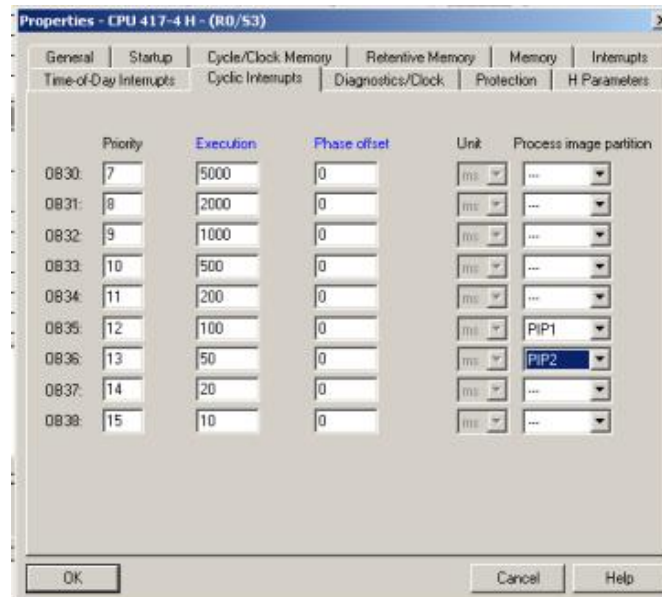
Properties - CPU 417-4 H - (R0/S3)

General | Startup | Cycle/Clock Memory | Retentive Memory | Memory | Interrupts
Time-of-Day Interrupts | Cyclic Interrupts | Diagnostics/Clock | Protection | H Parameters

| | Priority | Execution | Phase offset | Unit | Process image partition |
|---|---|---|---|---|---|
| OB30: | 7 | 5000 | 0 | ms | --- |
| OB31: | 8 | 2000 | 0 | ms | --- |
| OB32: | 9 | 1000 | 0 | ms | --- |
| OB33: | 10 | 500 | 0 | ms | --- |
| OB34: | 11 | 200 | 0 | ms | --- |
| OB35: | 12 | 100 | 0 | ms | PIP1 |
| OB36: | 13 | 50 | 0 | ms | PIP2 |
| OB37: | 14 | 20 | 0 | ms | --- |
| OB38: | 15 | 10 | 0 | ms | --- |

OK | Cancel | Help